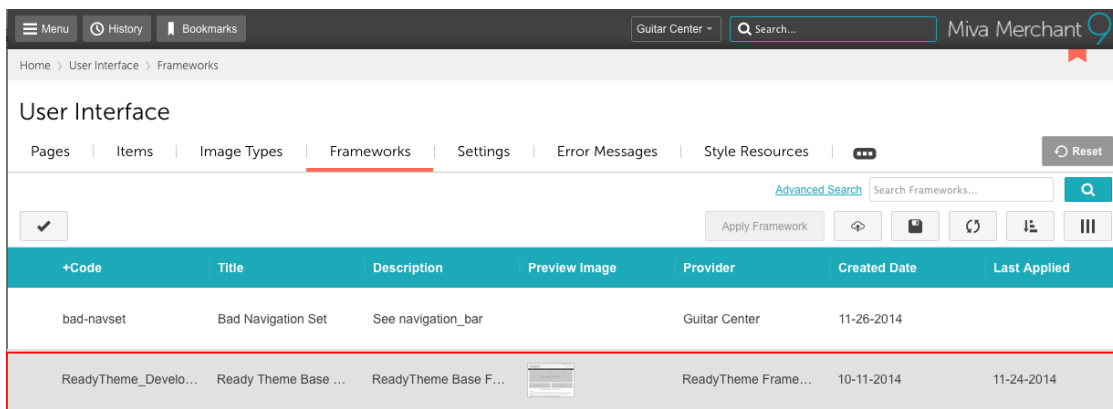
Menu History Bookmarks Guitar Center Search... Miva Merchant 9

Home › User Interface › Frameworks

User Interface

Pages | Items | Image Types | Frameworks | Settings | Error Messages | Style Resources | Reset

Advanced Search Search Frameworks...

Apply Framework

| +Code | Title | Description | Preview Image | Provider | Created Date | Last Applied |
|---|---|---|---|---|---|---|
| bad-navset | Bad Navigation Set | See navigation_bar | | Guitar Center | 11-26-2014 | |
| ReadyTheme_Develo... | Ready Theme Base ... | ReadyTheme Base F... | | ReadyTheme Frame... | 10-11-2014 | 11-24-2014 |